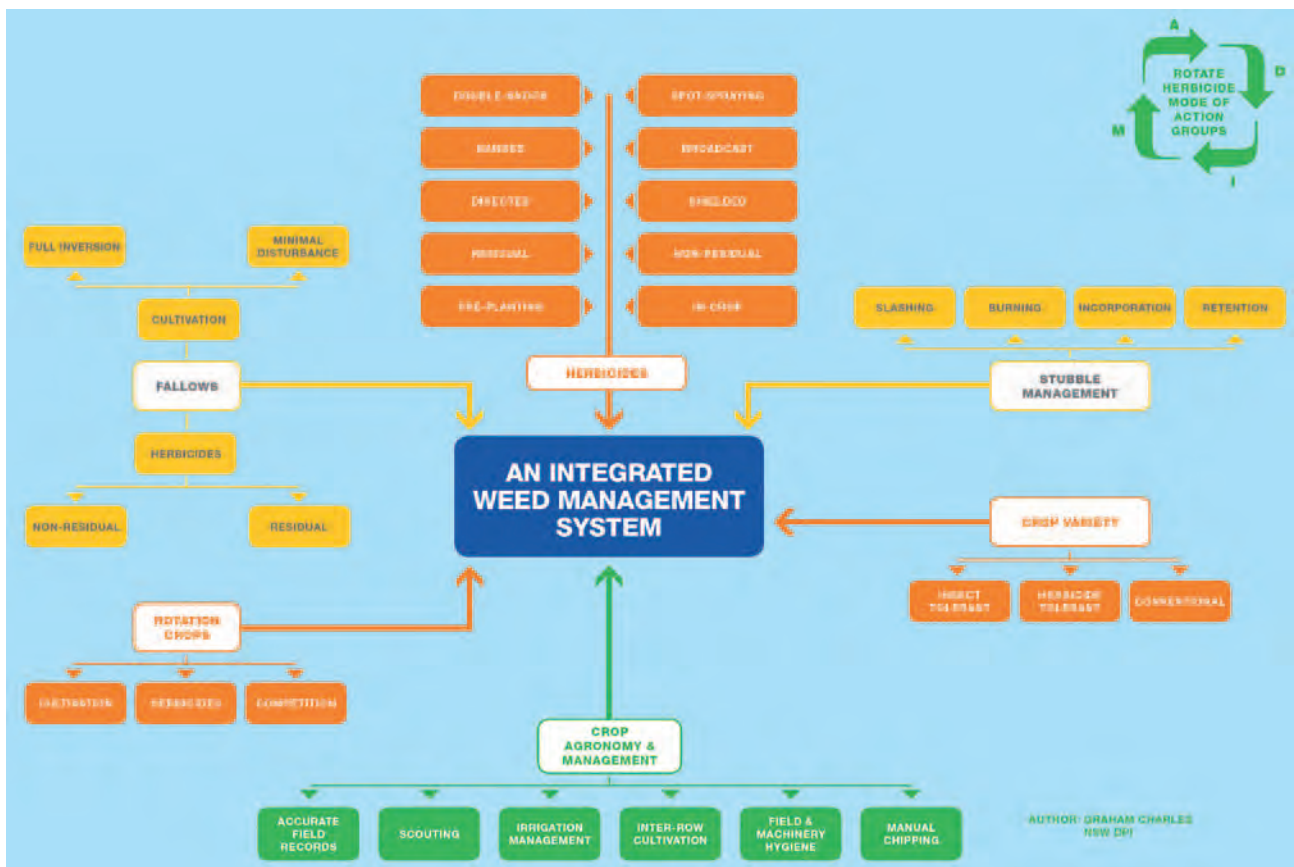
A
D
I
M
ROTATE HERBICIDE MODE OF ACTION GROUPS

DOUBLE-KNOCK
SPOT-SPRAYING
BANDED
BROADCAST
DIRECTED
SHIELDED
RESIDUAL
NON-RESIDUAL
PRE-PLANTING
IN-CROP

HERBICIDES

FULL INVERSION
MINIMAL DISTURBANCE
CULTIVATION
FALLOWS
HERBICIDES
NON-RESIDUAL
RESIDUAL

SLASHING
BURNING
INCORPORATION
RETENTION
STUBBLE MANAGEMENT

AN INTEGRATED WEED MANAGEMENT SYSTEM

CROP VARIETY
INSECT TOLERANT
HERBICIDE TOLERANT
CONVENTIONAL

ROTATION CROPS
CULTIVATION
HERBICIDES
COMPETITION

CROP AGRONOMY & MANAGEMENT

ACCURATE FIELD RECORDS
SCOUTING
IRRIGATION MANAGEMENT
INTER-ROW CULTIVATION
FIELD & MACHINERY HYGIENE
MANUAL CHIPPING

AUTHOR: GRAHAM CHARLES NSW DPI